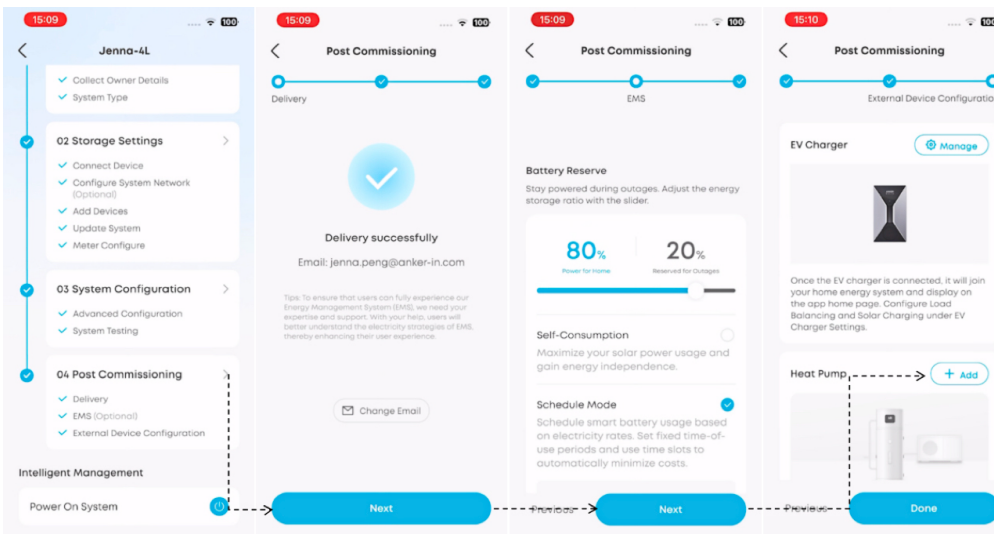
15:09

Jenna-4L

Collect Owner Details
System Type

02 Storage Settings
Connect Device
Configure System Network (Optional)
Add Devices
Update System
Meter Configure

03 System Configuration
Advanced Configuration
System Testing

04 Post Commissioning
Delivery
EMS (Optional)
External Device Configuration

Intelligent Management

Power On System

15:09

Post Commissioning

Delivery

Delivery successfully

Email: jenna.peng@anker-in.com

Tips: To ensure that users can fully experience our Energy Management System (EMS), we need your expertise and support. With your help, users will better understand the electricity strategies of EMS, thereby enhancing their user experience.

Change Email

Next

15:09

Post Commissioning

EMS

Battery Reserve

Stay powered during outages. Adjust the energy storage ratio with the slider.

80%
Power for Home

20%
Reserved for Outages

Self-Consumption
Maximize your solar power usage and gain energy independence.

Schedule Mode
Schedule smart battery usage based on electricity rates. Set fixed time-of-use periods and use time slots to automatically minimize costs.

Previous

Next

15:10

Post Commissioning

External Device Configuratio

EV Charger

Manage

Once the EV charger is connected, it will join your home energy system and display on the app home page. Configure Load Balancing and Solar Charging under EV Charger Settings.

Heat Pump

+ Add

Previous

Done